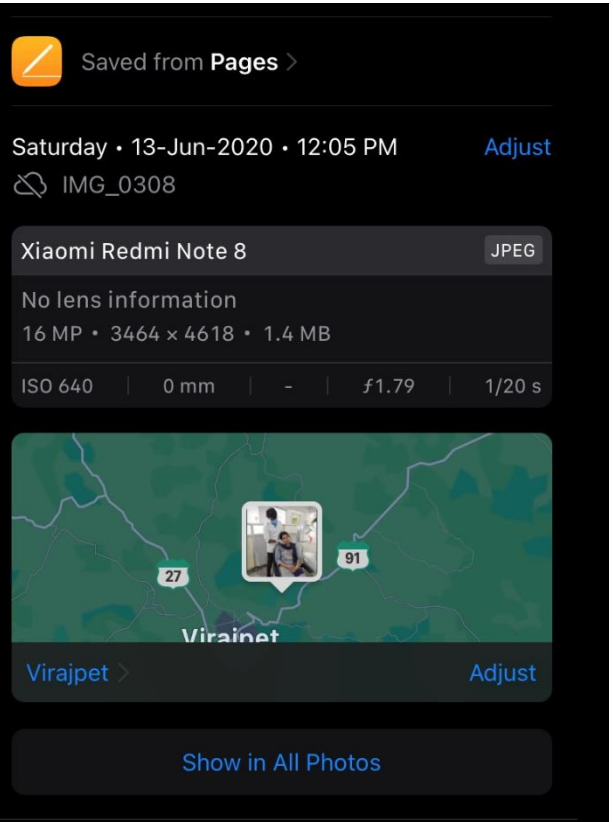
Saved from Pages >

Saturday • 13-Jun-2020 • 12:05 PM

Adjust

IMG_0308

Xiaomi Redmi Note 8

JPEG

No lens information

16 MP • 3464 × 4618 • 1.4 MB

| ISO 640 | 0 mm | - | ƒ1.79 | 1/20 s |
|---|---|---|---|---|

27

91

Virajpet

Virajpet >

Adjust

Show in All Photos